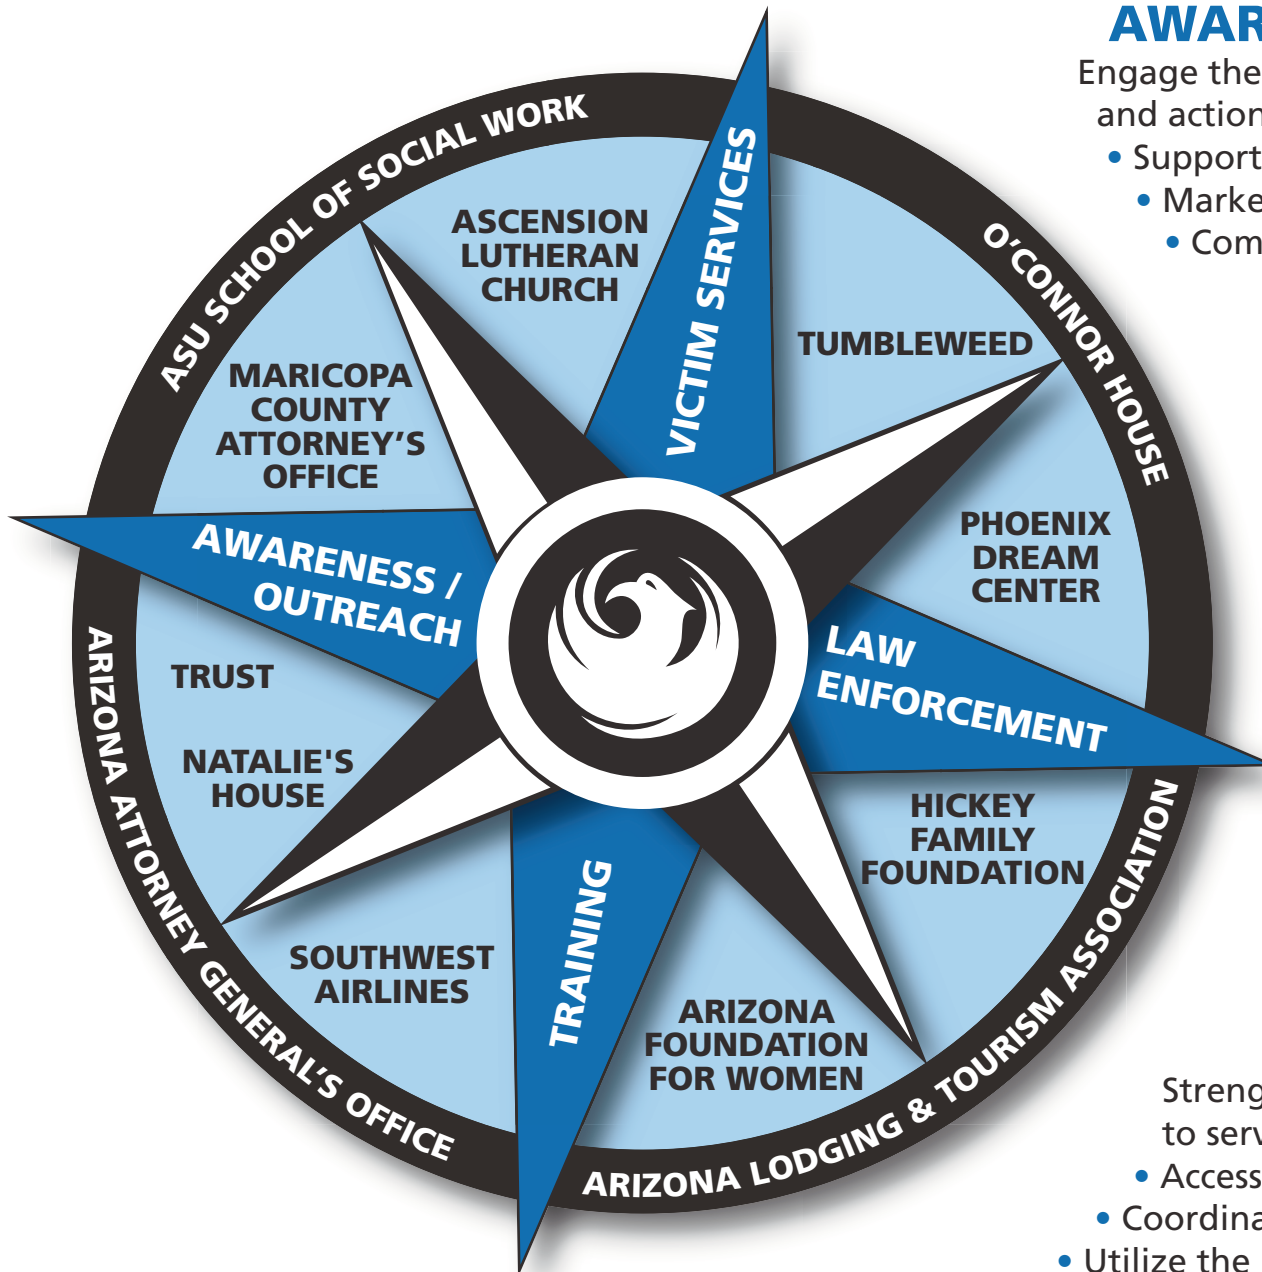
AWAR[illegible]
Engage the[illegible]
and action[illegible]
• Support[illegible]
• Marke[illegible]
• Com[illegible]

ASU SCHOOL OF SOCIAL WORK

VICTIM SERVICES

O'CONNOR HOUSE

ASCENSION LUTHERAN CHURCH

TUMBLEWEED

MARICOPA COUNTY ATTORNEY'S OFFICE

PHOENIX DREAM CENTER

AWARENESS / OUTREACH

LAW ENFORCEMENT

TRUST

NATALIE'S HOUSE

HICKEY FAMILY FOUNDATION

SOUTHWEST AIRLINES

TRAINING

ARIZONA FOUNDATION FOR WOMEN

ARIZONA ATTORNEY GENERAL'S OFFICE

ARIZONA LODGING & TOURISM ASSOCIATION

Streng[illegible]
to serv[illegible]
• Access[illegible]
• Coordina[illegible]
• Utilize the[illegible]